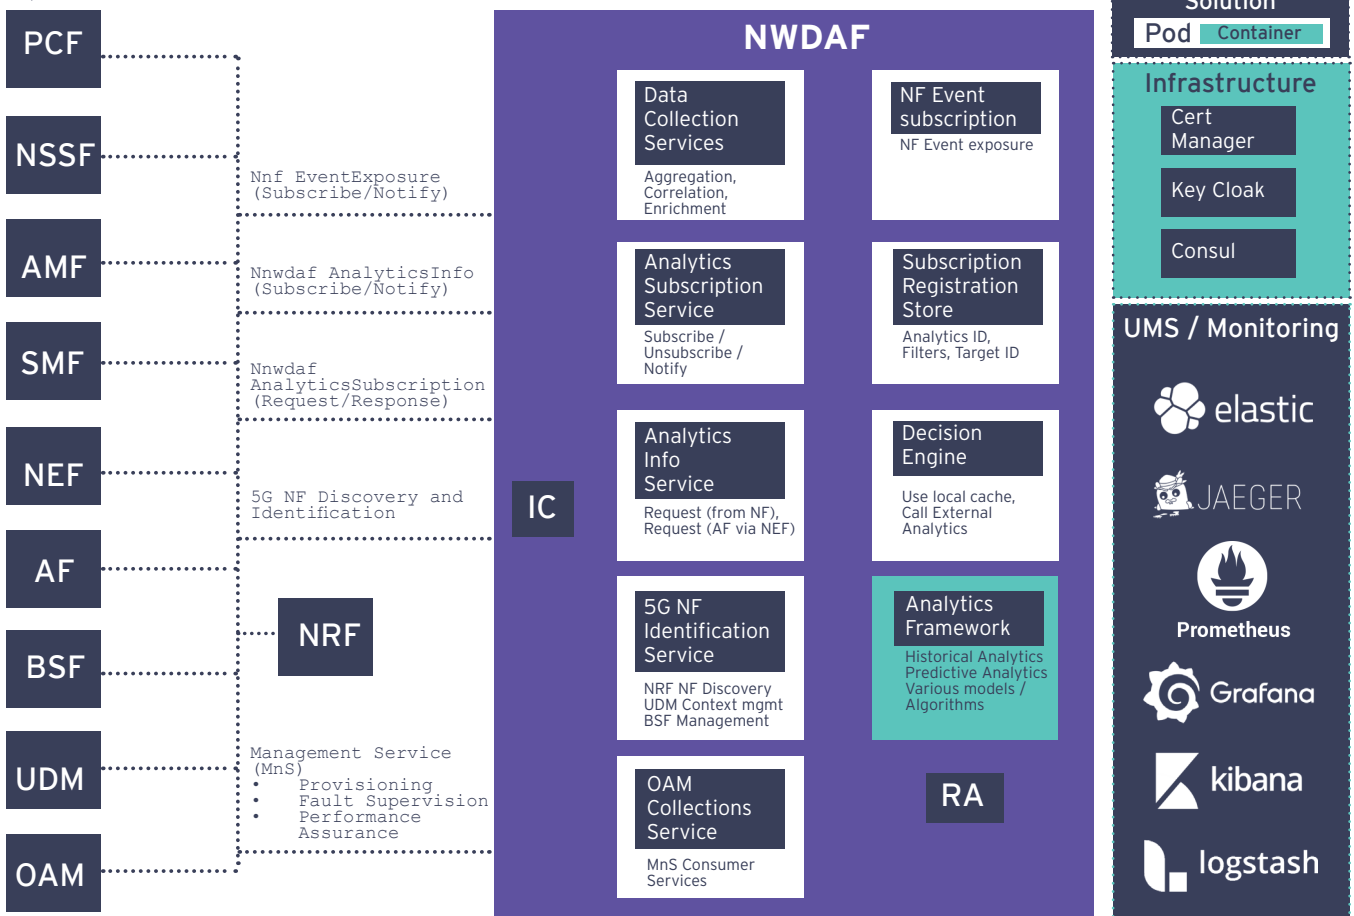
PCF

NSSF

AMF

SMF

NEF

AF

BSF

UDM

OAM

Nnf EventExposure (Subscribe/Notify)

Nnwdaf AnalyticsInfo (Subscribe/Notify)

Nnwdaf AnalyticsSubscription (Request/Response)

5G NF Discovery and Identification

NRF

Management Service (MnS)
• Provisioning
• Fault Supervision
• Performance Assurance

NWDAF

IC

Data Collection Services
Aggregation, Correlation, Enrichment

NF Event subscription
NF Event exposure

Analytics Subscription Service
Subscribe / Unsubscribe / Notify

Subscription Registration Store
Analytics ID, Filters, Target ID

Analytics Info Service
Request (from NF), Request (AF via NEF)

Decision Engine
Use local cache, Call External Analytics

5G NF Identification Service
NRF NF Discovery
UDM Context mgmt
BSF Management

Analytics Framework
Historical Analytics
Predictive Analytics
Various models / Algorithms

OAM Collections Service
MnS Consumer Services

RA

Solution
Pod Container

Infrastructure
Cert Manager
Key Cloak
Consul

UMS / Monitoring
elastic
JAEGER
Prometheus
Grafana
kibana
logstash